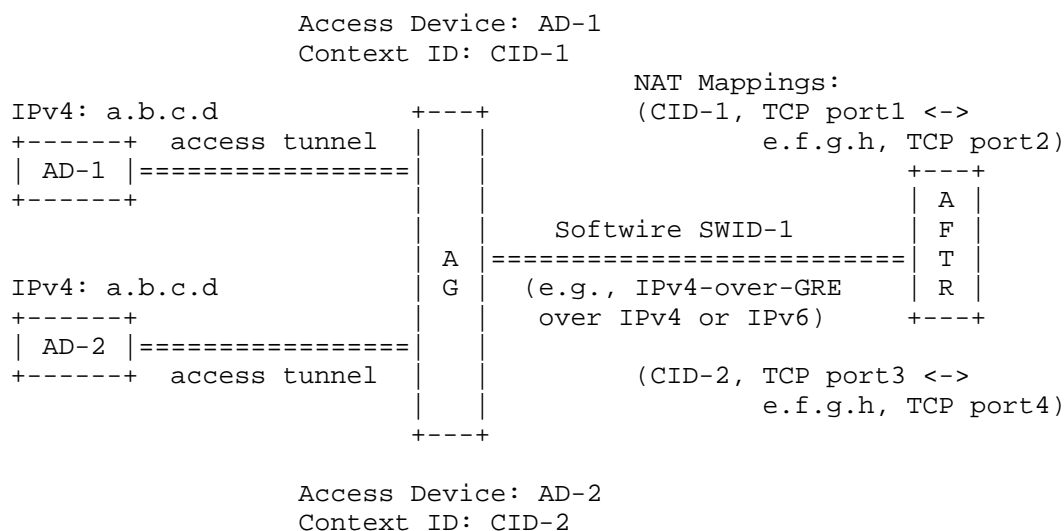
Access Device: AD-1
Context ID: CID-1

NAT Mappings:
(CID-1, TCP port1 <->
e.f.g.h, TCP port2)

IPv4: a.b.c.d

access tunnel

AD-1

A
F
T
R

Softwire SWID-1

A
G

IPv4: a.b.c.d

(e.g., IPv4-over-GRE
over IPv4 or IPv6)

AD-2

access tunnel

(CID-2, TCP port3 <->
e.f.g.h, TCP port4)

Access Device: AD-2
Context ID: CID-2